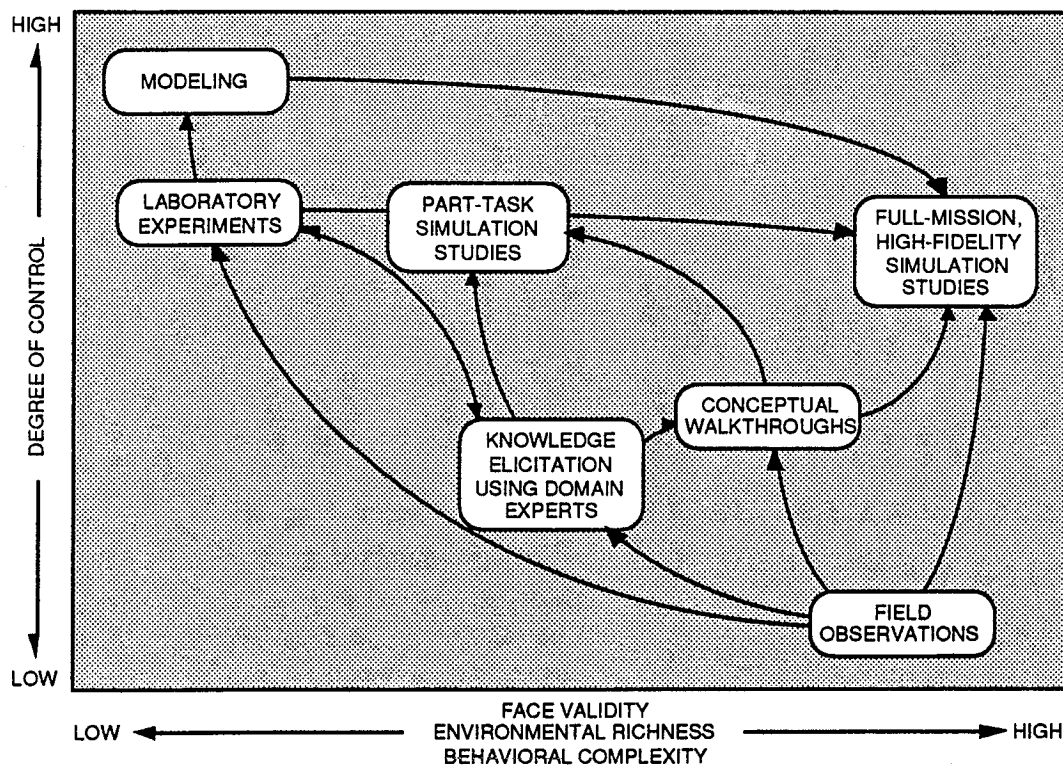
HIGH

DEGREE OF CONTROL

LOW

MODELING

LABORATORY EXPERIMENTS

PART-TASK SIMULATION STUDIES

FULL-MISSION, HIGH-FIDELITY SIMULATION STUDIES

CONCEPTUAL WALKTHROUGHS

KNOWLEDGE ELICITATION USING DOMAIN EXPERTS

FIELD OBSERVATIONS

LOW

FACE VALIDITY
ENVIRONMENTAL RICHNESS
BEHAVIORAL COMPLEXITY

HIGH